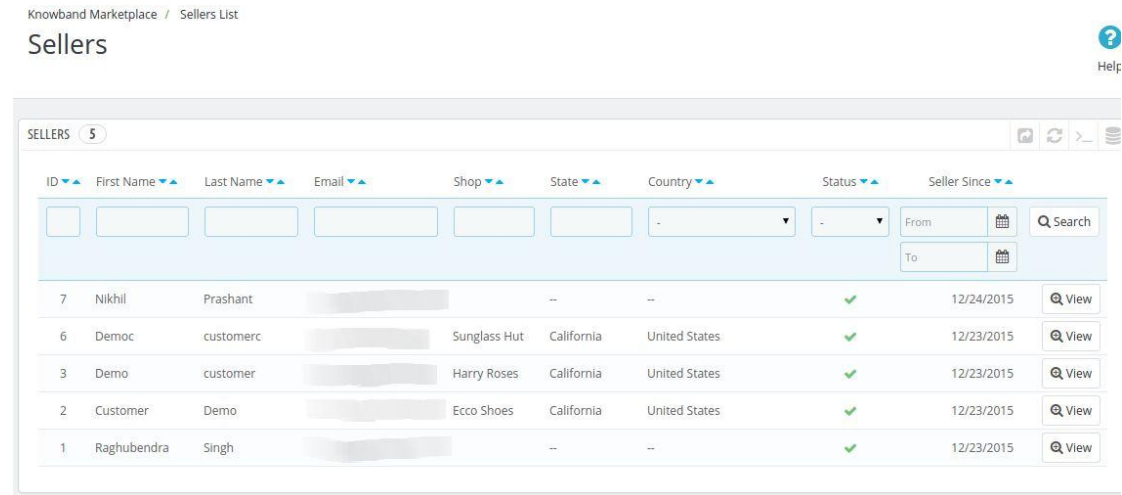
Knowband Marketplace / Sellers List

Sellers

Help

SELLERS 5

| ID | First Name | Last Name | Email | Shop | State | Country | Status | Seller Since | |
|---|---|---|---|---|---|---|---|---|---|
| | | | | | | - | - | From To | Search |
| 7 | Nikhil | Prashant | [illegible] | | -- | -- | ✔ | 12/24/2015 | View |
| 6 | Democ | customerc | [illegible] | Sunglass Hut | California | United States | ✔ | 12/23/2015 | View |
| 3 | Demo | customer | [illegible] | Harry Roses | California | United States | ✔ | 12/23/2015 | View |
| 2 | Customer | Demo | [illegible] | Ecco Shoes | California | United States | ✔ | 12/23/2015 | View |
| 1 | Raghubendra | Singh | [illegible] | | -- | -- | ✔ | 12/23/2015 | View |